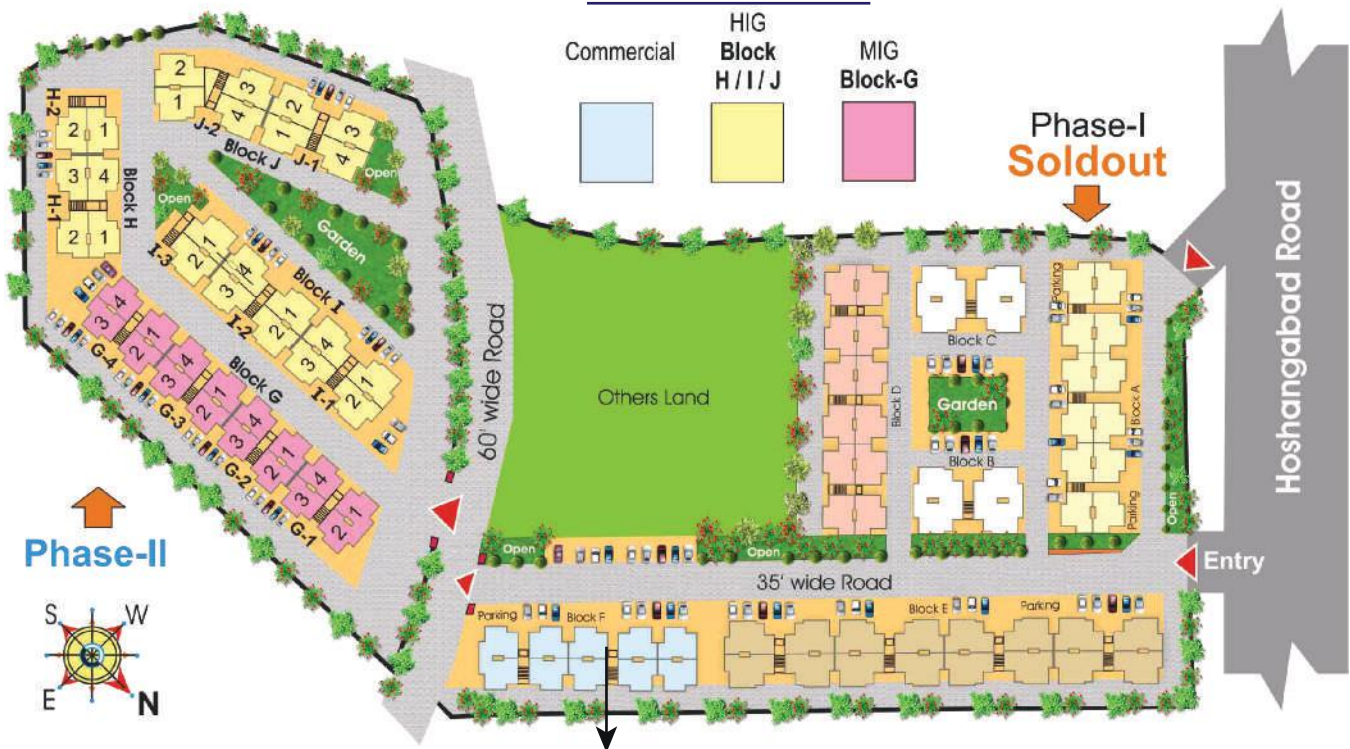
Commercial

HIG
Block
H / I / J

MIG
Block-G

Phase-I
Soldout

Hoshangabad Road

Entry

H-2
2 1
3 4
H-1
2 1
Block H

2
1
J-2
4 3
2
1
J-1
4 3
Block J
Open

Open
Garden

I-3
2 1
3 4
I-2
2 1
Block I
3 4
I-1
2 1

3 4
G-4
2 1
3 4
G-3
2 1
Block G
3 4
G-2
2 1
3 4
G-1
2 1

60' wide Road

Others Land

Block D

Block C
Garden
Block B

Parking
Block A
Parking
Open

Open
Open

35' wide Road

Parking
Block F

Block E
Parking

Phase-II

S
W
E
N